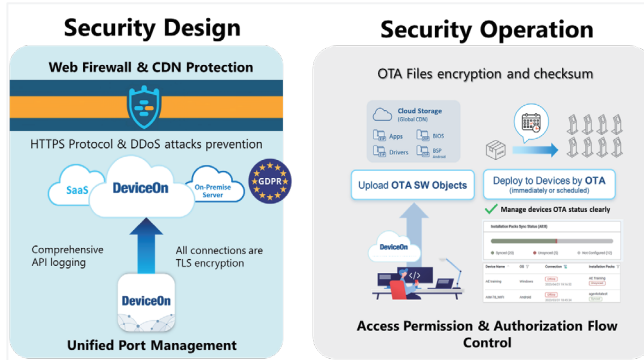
Security Design

Web Firewall & CDN Protection

HTTPS Protocol & DDoS attacks prevention

SaaS

DeviceOn

On-Premise Server

GDPR

Comprehensive API logging

All connections are TLS encryption

DeviceOn

Unified Port Management

Security Operation

OTA Files encryption and checksum

Cloud Storage (Global CDN)

Apps

BIOS

Drivers

BSP

Upload OTA SW Objects

Deploy to Devices by OTA (immediately or scheduled)

Manage devices OTA status clearly

DeviceOn

Access Permission & Authorization Flow Control